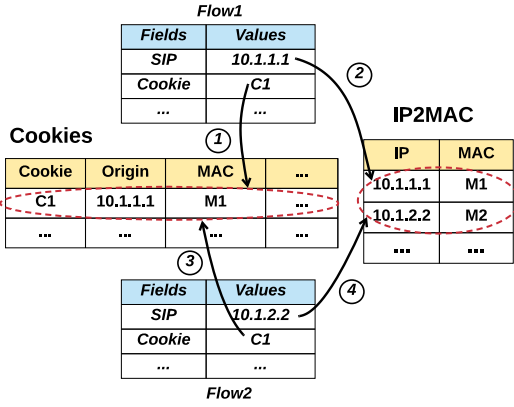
Flow1

| Fields | Values |
|---|---|
| SIP | 10.1.1.1 |
| Cookie | C1 |
| ... | ... |

2

1

Cookies

| Cookie | Origin | MAC | ... |
|---|---|---|---|
| C1 | 10.1.1.1 | M1 | ... |
| ... | ... | ... | ... |

IP2MAC

| IP | MAC |
|---|---|
| 10.1.1.1 | M1 |
| 10.1.2.2 | M2 |
| ... | ... |

3

4

| Fields | Values |
|---|---|
| SIP | 10.1.2.2 |
| Cookie | C1 |
| ... | ... |

Flow2